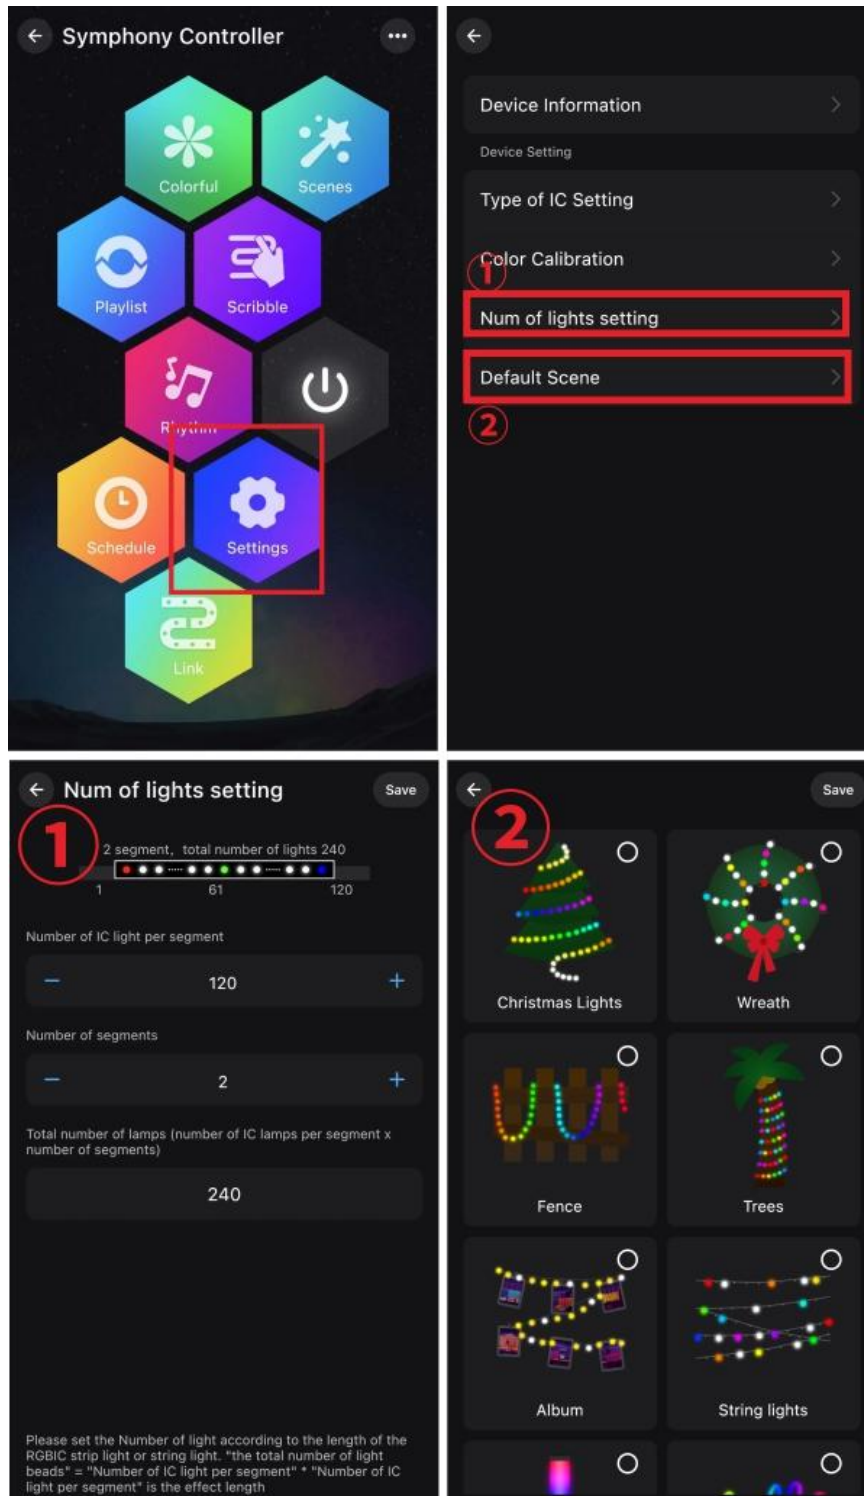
Symphony Controller

Colorful
Scenes
Playlist
Scribble
Rhythm
Schedule
Settings
Link

Device Information

Device Setting

Type of IC Setting

Color Calibration

1

Num of lights setting

Default Scene

2

Num of lights setting
Save

1

2 segment, total number of lights 240

1 61 120

Number of IC light per segment

− 120 +

Number of segments

− 2 +

Total number of lamps (number of IC lamps per segment x number of segments)

240

Please set the Number of light according to the length of the RGBIC strip light or string light. "the total number of light beads" = "Number of IC light per segment" * "Number of IC light per segment" is the effect length

Save

2

Christmas Lights
Wreath
Fence
Trees
Album
String lights